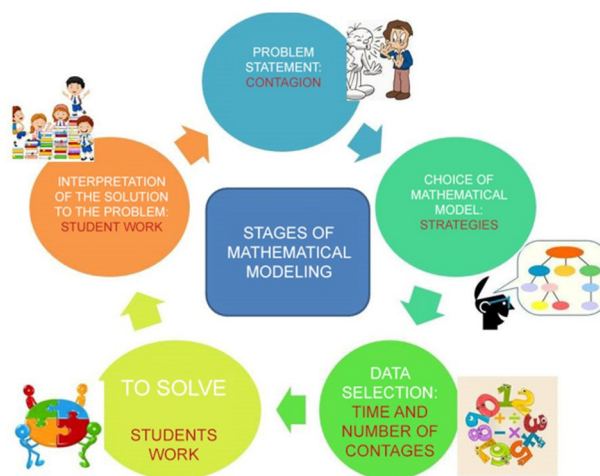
PROBLEM STATEMENT: CONTAGION

CHOICE OF MATHEMATICAL MODEL: STRATEGIES

DATA SELECTION: TIME AND NUMBER OF CONTAGES

TO SOLVE

STUDENTS WORK

INTERPRETATION OF THE SOLUTION TO THE PROBLEM: STUDENT WORK

STAGES OF MATHEMATICAL MODELING